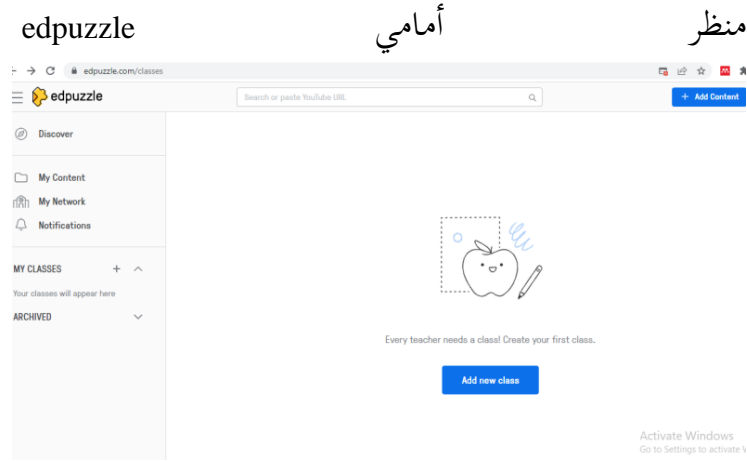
منظر أمامي edpuzzle

edpuzzle.com/classes

edpuzzle

Search or paste YouTube URL

+ Add Content

Discover

My Content

My Network

Notifications

MY CLASSES

Your classes will appear here

ARCHIVED

Every teacher needs a class! Create your first class.

Add new class

Activate Windows
Go to Settings to activate W